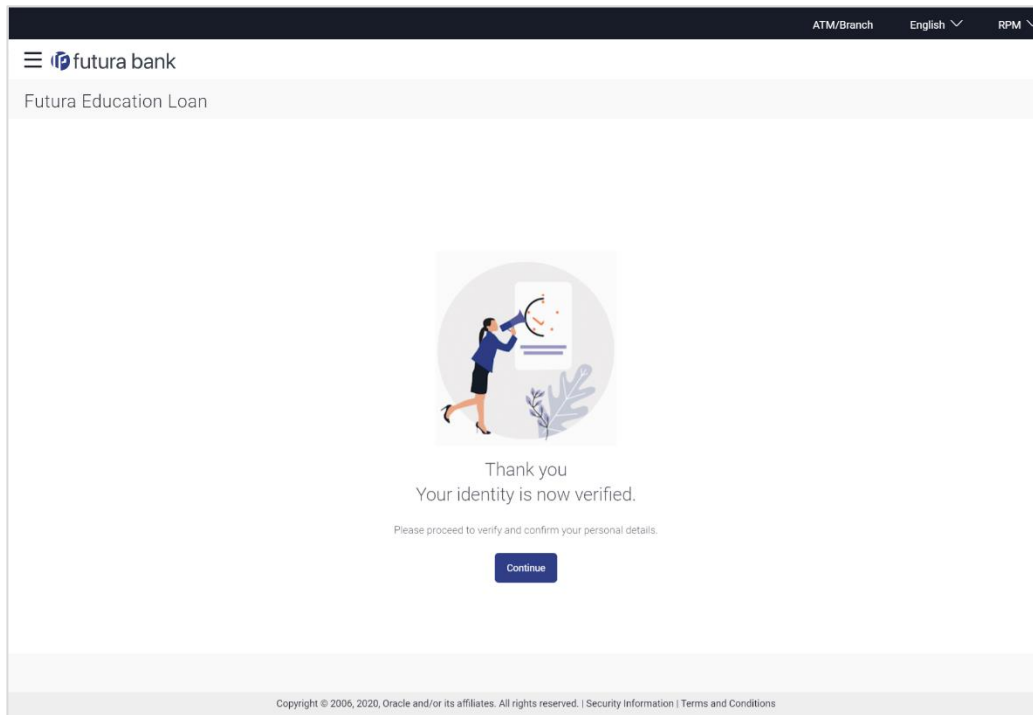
ATM/Branch English RPM

futura bank

Futura Education Loan

Thank you
Your identity is now verified.

Please proceed to verify and confirm your personal details.

Continue

Copyright © 2006, 2020, Oracle and/or its affiliates. All rights reserved. | Security Information | Terms and Conditions